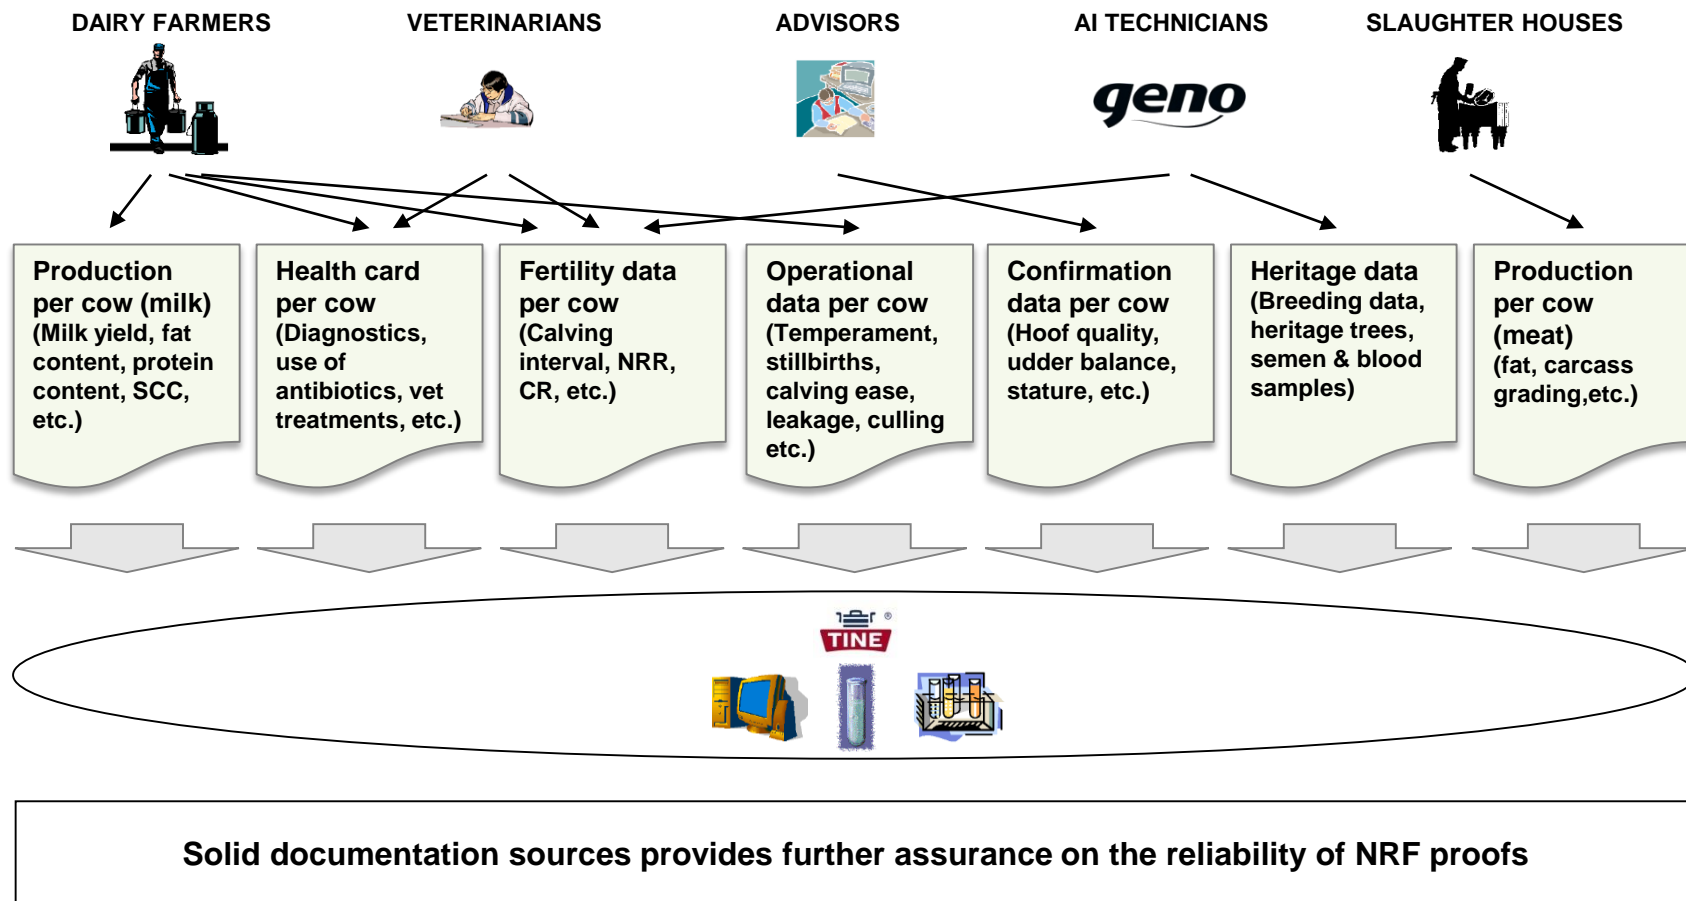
DAIRY FARMERS

VETERINARIANS

ADVISORS

AI TECHNICIANS

SLAUGHTER HOUSES

geno

Production per cow (milk) (Milk yield, fat content, protein content, SCC, etc.)

Health card per cow (Diagnostics, use of antibiotics, vet treatments, etc.)

Fertility data per cow (Calving interval, NRR, CR, etc.)

Operational data per cow (Temperament, stillbirths, calving ease, leakage, culling etc.)

Confirmation data per cow (Hoof quality, udder balance, stature, etc.)

Heritage data (Breeding data, heritage trees, semen & blood samples)

Production per cow (meat) (fat, carcass grading,etc.)

TINE

Solid documentation sources provides further assurance on the reliability of NRF proofs